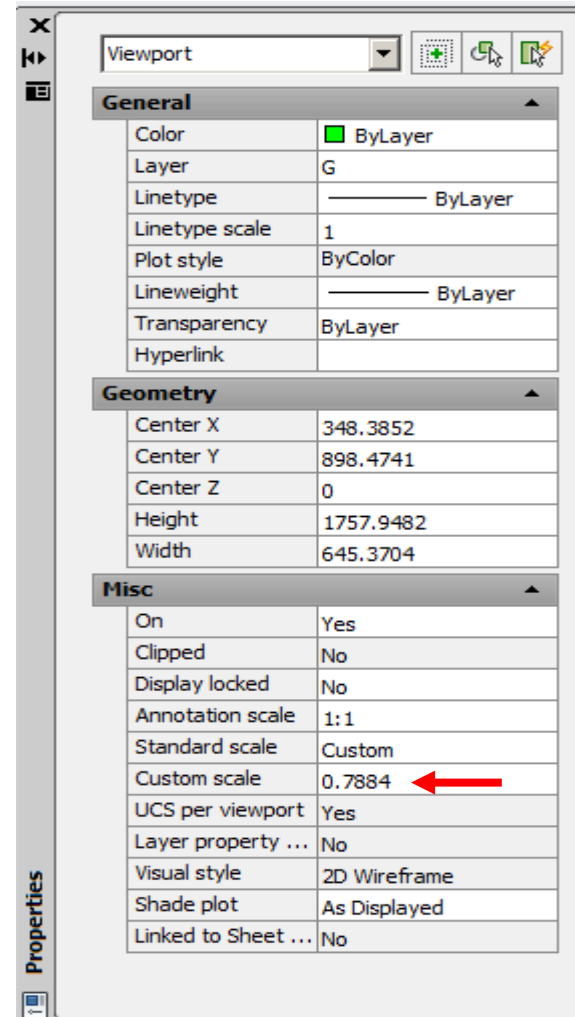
Viewport

General

| | |
|---|---|
| Color | ByLayer |
| Layer | G |
| Linetype | ByLayer |
| Linetype scale | 1 |
| Plot style | ByColor |
| Lineweight | ByLayer |
| Transparency | ByLayer |
| Hyperlink | |

Geometry

| | |
|---|---|
| Center X | 348.3852 |
| Center Y | 898.4741 |
| Center Z | 0 |
| Height | 1757.9482 |
| Width | 645.3704 |

Misc

| | |
|---|---|
| On | Yes |
| Clipped | No |
| Display locked | No |
| Annotation scale | 1:1 |
| Standard scale | Custom |
| Custom scale | 0.7884 |
| UCS per viewport | Yes |
| Layer property ... | No |
| Visual style | 2D Wireframe |
| Shade plot | As Displayed |
| Linked to Sheet ... | No |

Properties